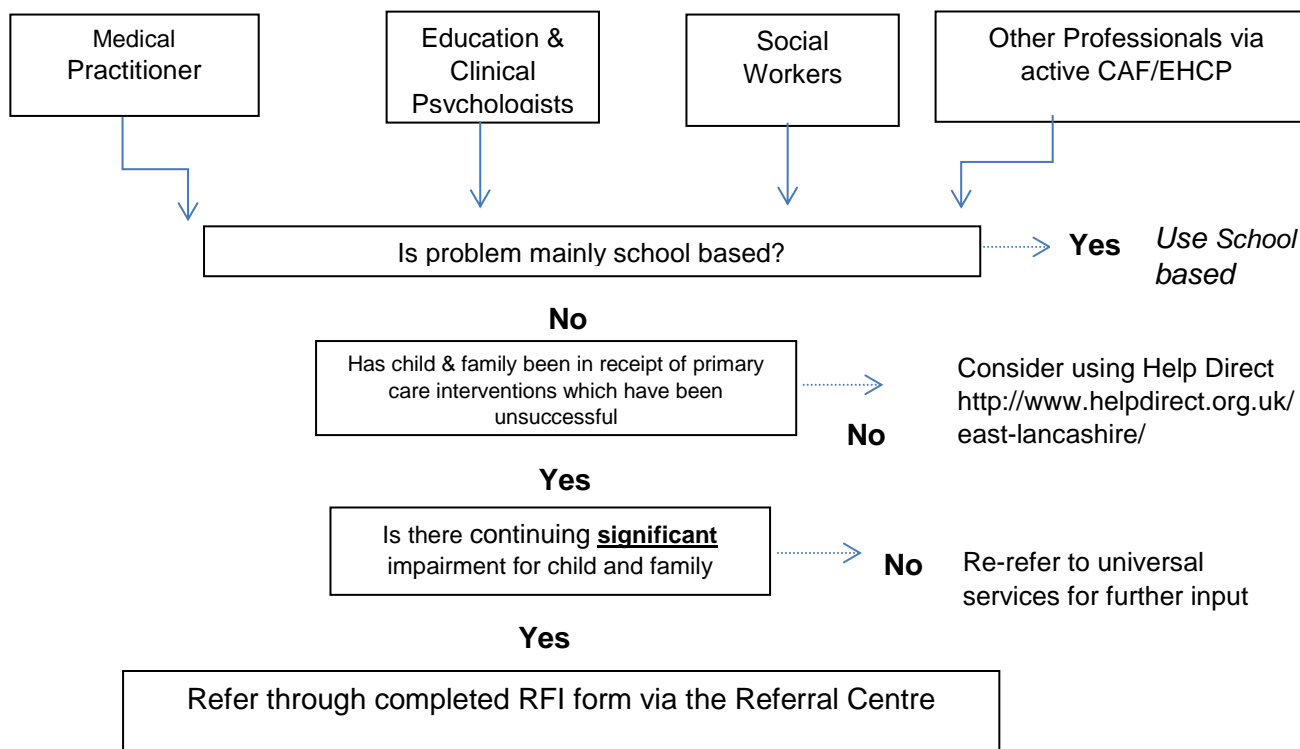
Medical Practitioner

Education & Clinical Psychologists

Social Workers

Other Professionals via active CAF/EHCP

Is problem mainly school based?

Yes

Use School based

No

Has child & family been in receipt of primary care interventions which have been unsuccessful

No

Consider using Help Direct http://www.helpdirect.org.uk/east-lancashire/

Yes

Is there continuing **significant** impairment for child and family

No

Re-refer to universal services for further input

Yes

Refer through completed RFI form via the Referral Centre